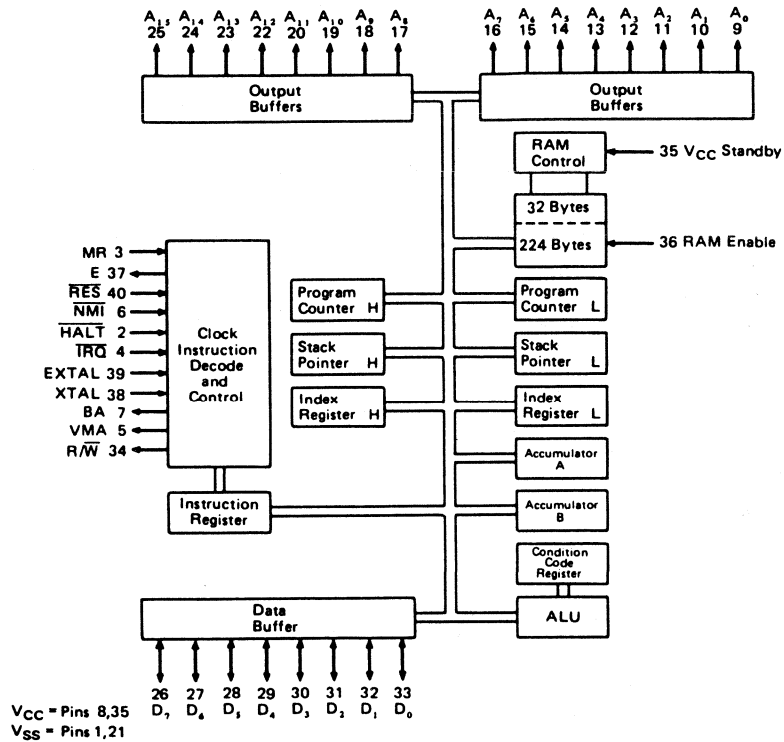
$A_{15}$ 25 $A_{14}$ 24 $A_{13}$ 23 $A_{12}$ 22 $A_{11}$ 20 $A_{10}$ 19 $A_{9}$ 18 $A_{8}$ 17

$A_{7}$ 16 $A_{6}$ 15 $A_{5}$ 14 $A_{4}$ 13 $A_{3}$ 12 $A_{2}$ 11 $A_{1}$ 10 $A_{0}$ 9

Output Buffers

Output Buffers

RAM Control

35 $V_{CC}$ Standby

32 Bytes

224 Bytes

36 RAM Enable

MR 3
E 37
$\overline{RES}$ 40
$\overline{NMI}$ 6
$\overline{HALT}$ 2
$\overline{IRQ}$ 4
EXTAL 39
XTAL 38
BA 7
VMA 5
R/$\overline{W}$ 34

Clock Instruction Decode and Control

Program Counter H

Program Counter L

Stack Pointer H

Stack Pointer L

Index Register H

Index Register L

Accumulator A

Accumulator B

Instruction Register

Condition Code Register

ALU

Data Buffer

26 $D_{7}$ 27 $D_{6}$ 28 $D_{5}$ 29 $D_{4}$ 30 $D_{3}$ 31 $D_{2}$ 32 $D_{1}$ 33 $D_{0}$

$V_{CC}$ = Pins 8,35
$V_{SS}$ = Pins 1,21